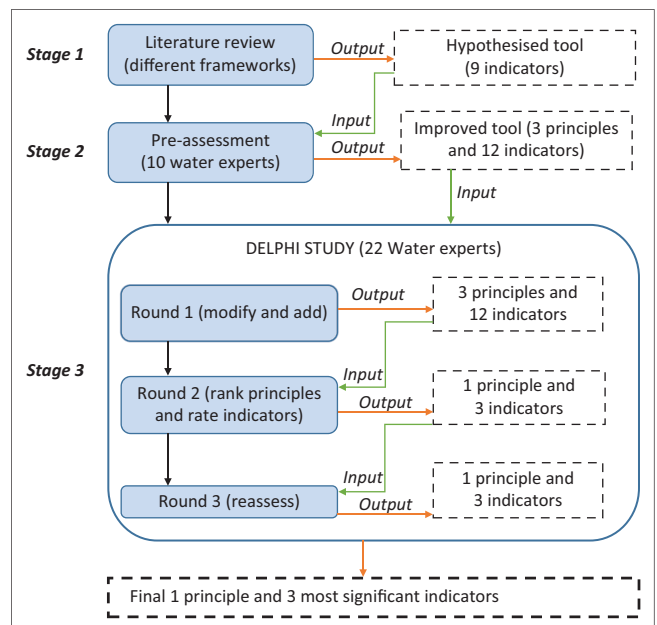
Stage 1

Literature review (different frameworks)

Output

Hypothesised tool (9 indicators)

Input

Stage 2

Pre-assessment (10 water experts)

Output

Improved tool (3 principles and 12 indicators)

Input

DELPHI STUDY (22 Water experts)

Round 1 (modify and add)

Output

3 principles and 12 indicators

Stage 3

Input

Round 2 (rank principles and rate indicators)

Output

1 principle and 3 indicators

Input

Round 3 (reassess)

Output

1 principle and 3 indicators

Final 1 principle and 3 most significant indicators